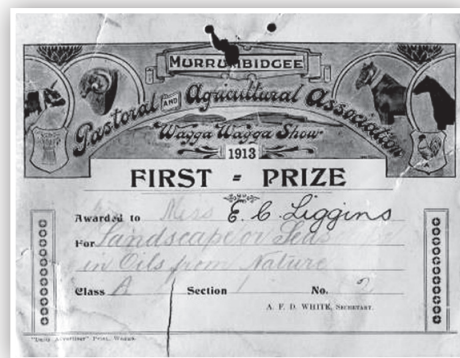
MURRUMBIDGEE
Pastoral and Agricultural Association
"Wagga Wagga Show"
1913

FIRST - PRIZE

Awarded to Mrs E. C. Liggins
For Landscape or Sea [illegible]
in Oils from Nature
Class A Section 1 No. 2
A. F. D. WHITE, Secretary.

"Daily Advertiser" Print, Wagga